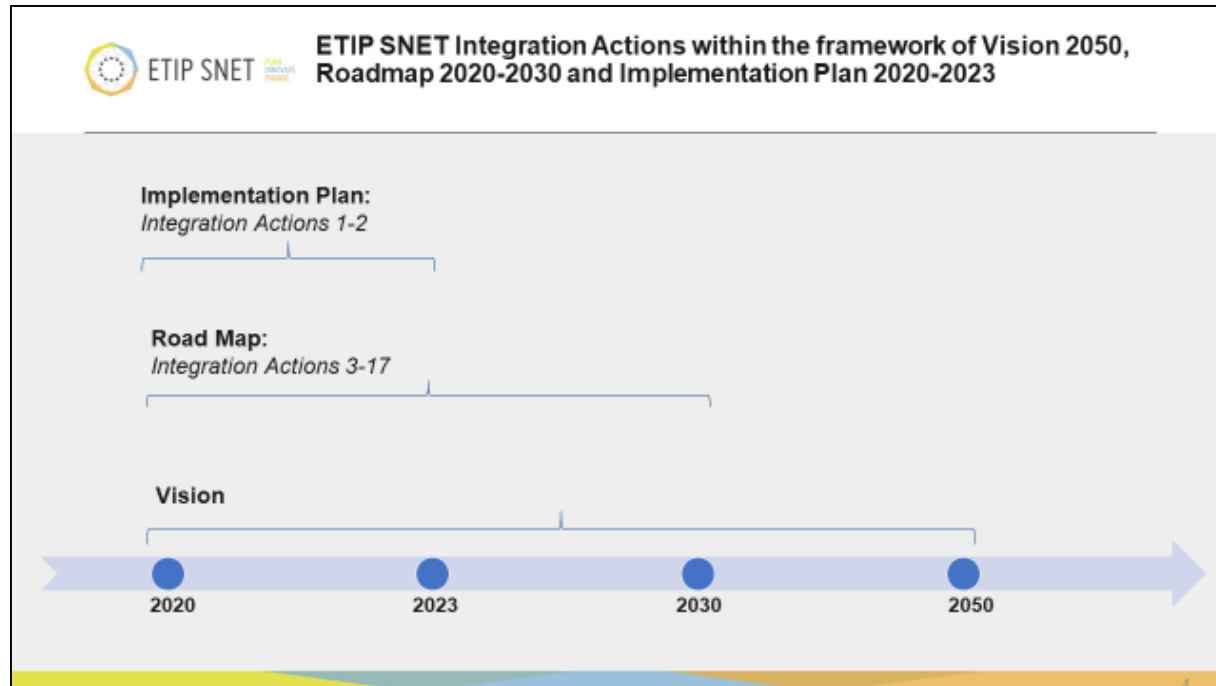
ETIP SNET

ETIP SNET Integration Actions within the framework of Vision 2050, Roadmap 2020-2030 and Implementation Plan 2020-2023

Implementation Plan:
Integration Actions 1-2

Road Map:
Integration Actions 3-17

Vision

2020

2023

2030

2050

4